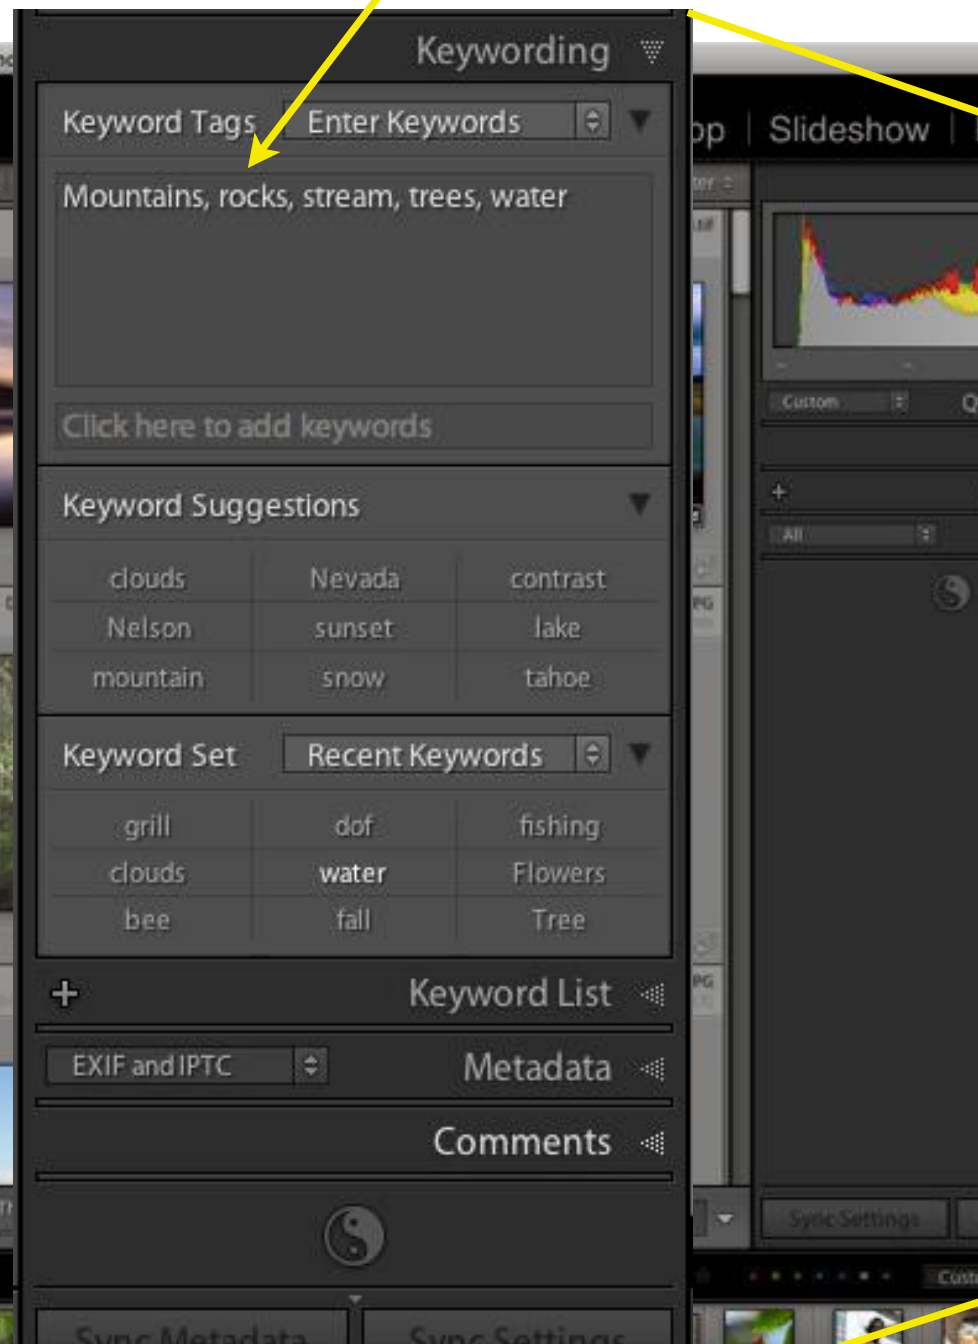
Keywording

Keyword Tags Enter Keywords

Mountains, rocks, stream, trees, water

Click here to add keywords

Keyword Suggestions

| clouds | Nevada | contrast |
|---|---|---|
| Nelson | sunset | lake |
| mountain | snow | tahoe |

Keyword Set Recent Keywords

| grill | dof | fishing |
|---|---|---|
| clouds | water | Flowers |
| bee | fall | Tree |

+ Keyword List

EXIF and IPTC Metadata

Comments

Sync Metadata Sync Settings

op | Slideshow

Custom

All

Sync Settings